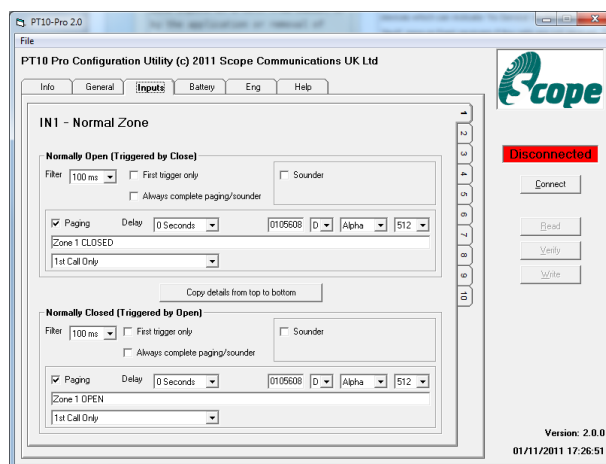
PT10-Pro 2.0

File

PT10 Pro Configuration Utility (c) 2011 Scope Communications UK Ltd

Scope

Info General Inputs Battery Eng Help

IN1 - Normal Zone

1 2 3 4 5 6 7 8 9 10

Normally Open (Triggered by Close)

Filter 100 ms First trigger only Sounder

Always complete paging/sounder

Paging Delay 0 Seconds 0105608 D Alpha 512

Zone 1 CLOSED

1st Call Only

Copy details from top to bottom

Normally Closed (Triggered by Open)

Filter 100 ms First trigger only Sounder

Always complete paging/sounder

Paging Delay 0 Seconds 0105608 D Alpha 512

Zone 1 OPEN

1st Call Only

Disconnected

Connect

Read

Verify

Write

Version: 2.0.0

01/11/2011 17:26:51